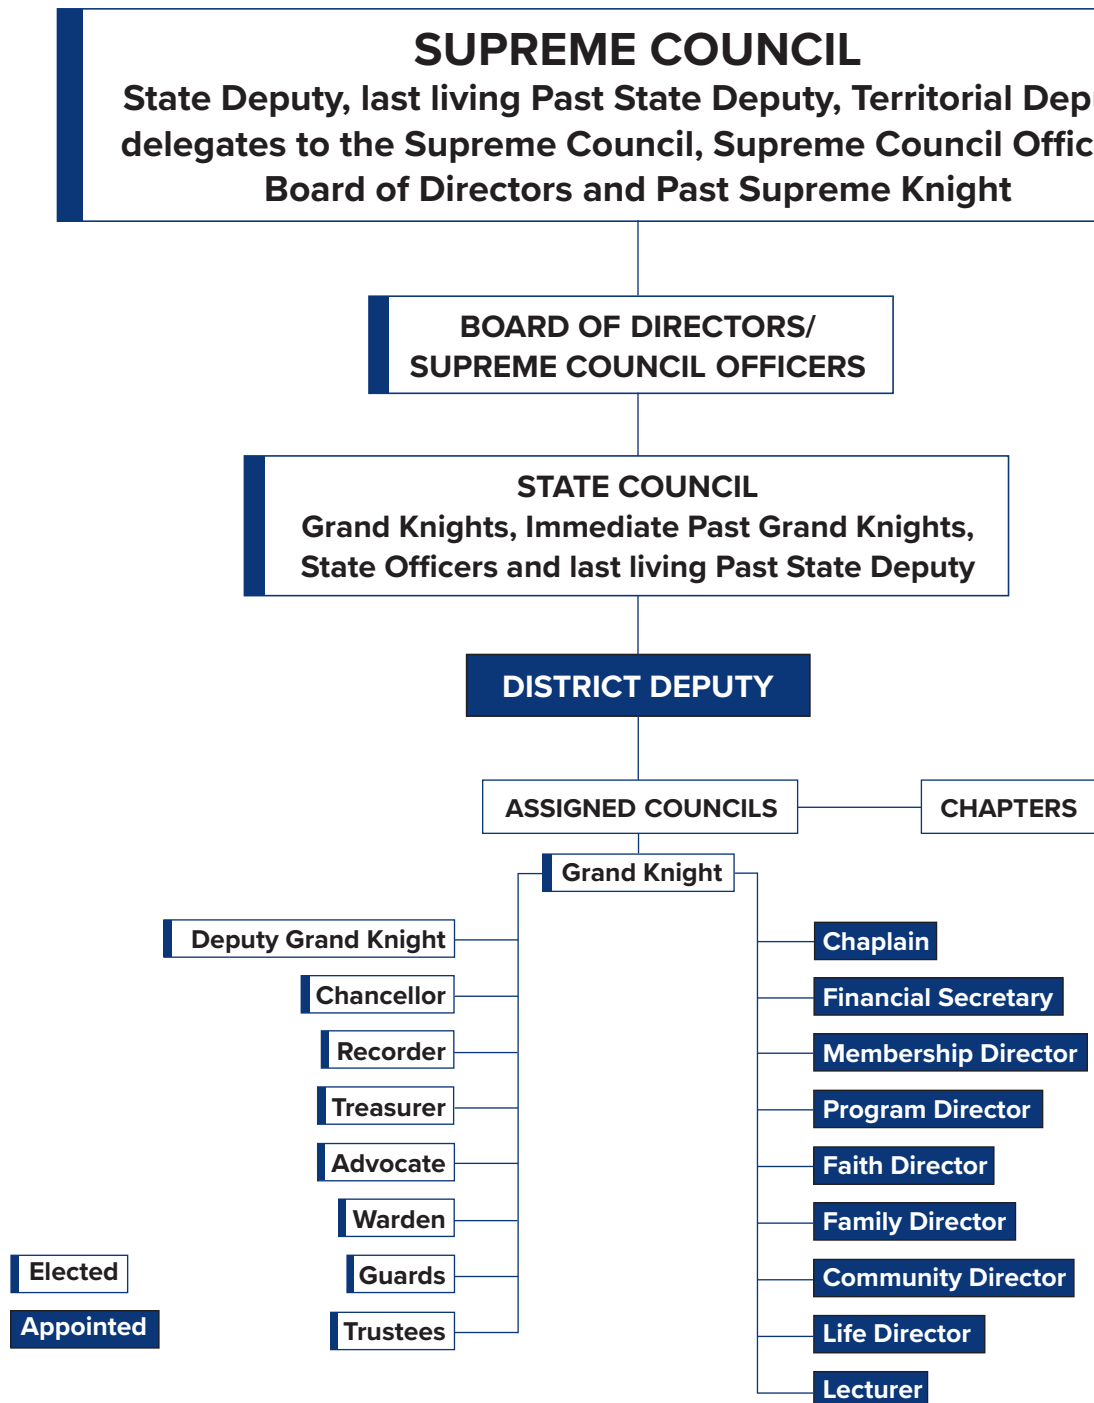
SUPREME COUNCIL
State Deputy, last living Past State Deputy, Territorial Dep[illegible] delegates to the Supreme Council, Supreme Council Offic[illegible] Board of Directors and Past Supreme Knight

BOARD OF DIRECTORS/ SUPREME COUNCIL OFFICERS

STATE COUNCIL
Grand Knights, Immediate Past Grand Knights, State Officers and last living Past State Deputy

DISTRICT DEPUTY

ASSIGNED COUNCILS

CHAPTERS

Grand Knight

Deputy Grand Knight

Chancellor

Recorder

Treasurer

Advocate

Warden

Guards

Trustees

Chaplain

Financial Secretary

Membership Director

Program Director

Faith Director

Family Director

Community Director

Life Director

Lecturer

Elected

Appointed